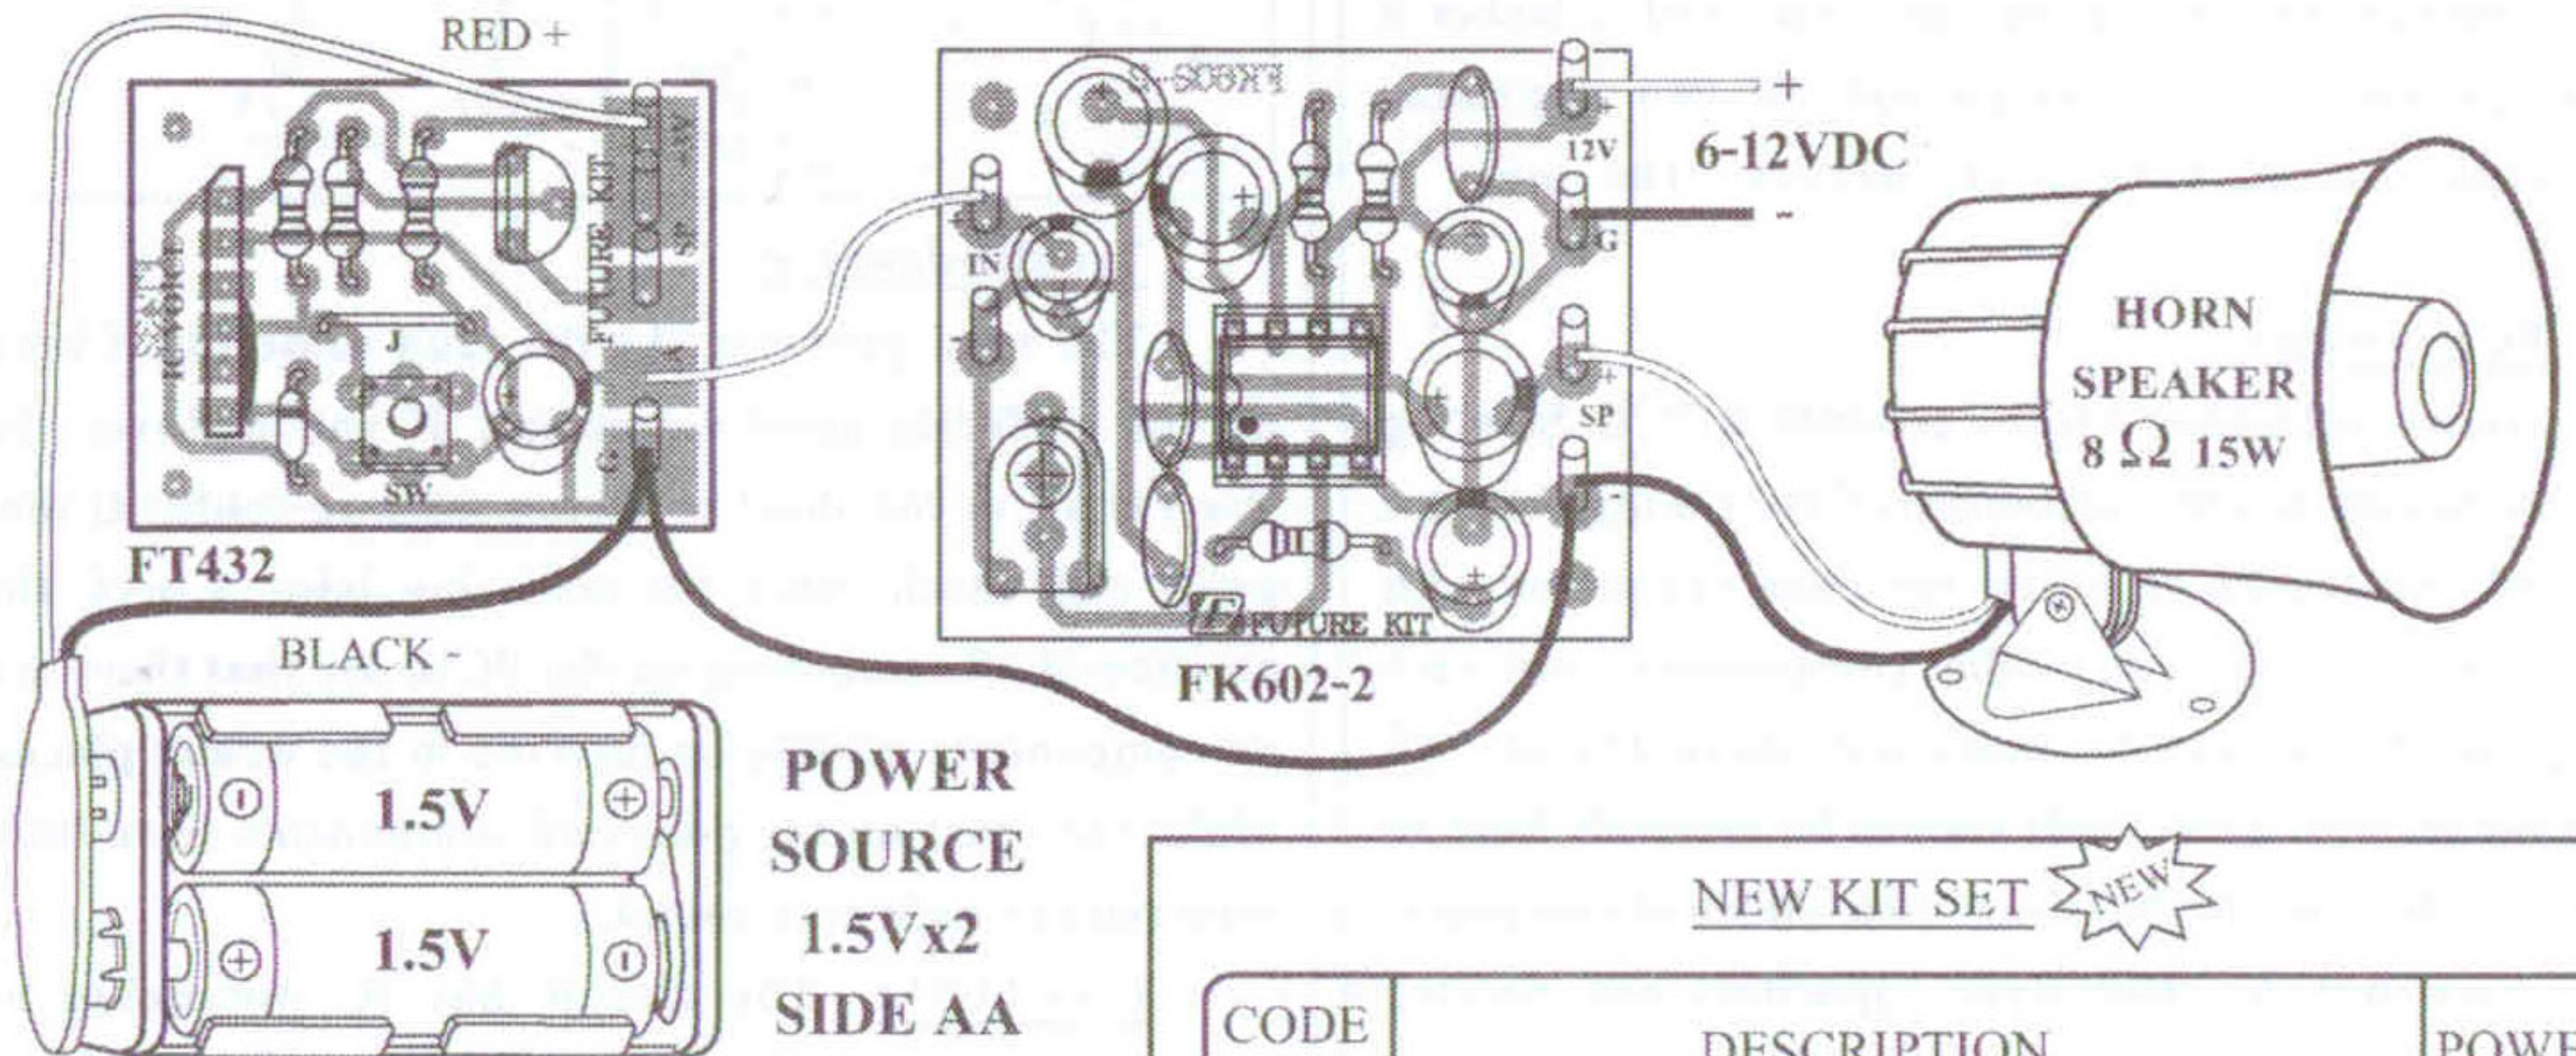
RED +

FUTURE KIT

J

SW

FT432

BLACK -

1.5V

1.5V

POWER SOURCE 1.5Vx2 SIDE AA

FK602-2

IN

12V

G

SP

FUTURE KIT

FK602-2

+

6-12VDC

-

HORN SPEAKER 8 Ω 15W

NEW KIT SET NEW

| CODE | DESCRIPTION | POWE |
|---|---|---|